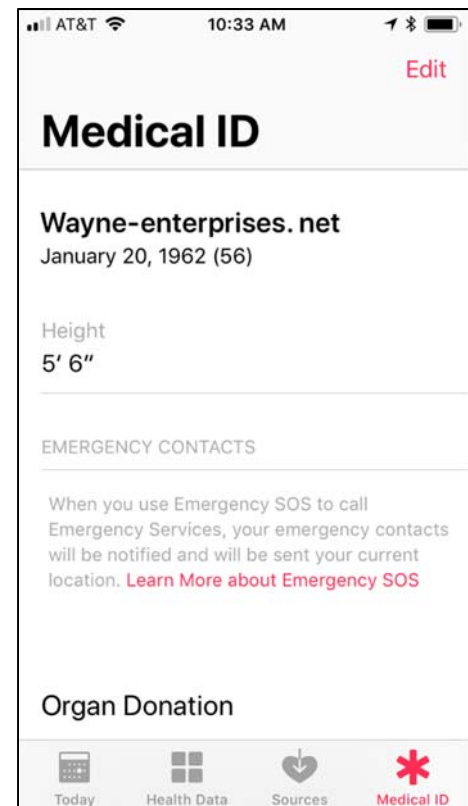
AT&T 10:33 AM

Edit

Medical ID

Wayne-enterprises. net
January 20, 1962 (56)

Height
5′ 6″

EMERGENCY CONTACTS

When you use Emergency SOS to call Emergency Services, your emergency contacts will be notified and will be sent your current location. Learn More about Emergency SOS

Organ Donation

Today Health Data Sources Medical ID